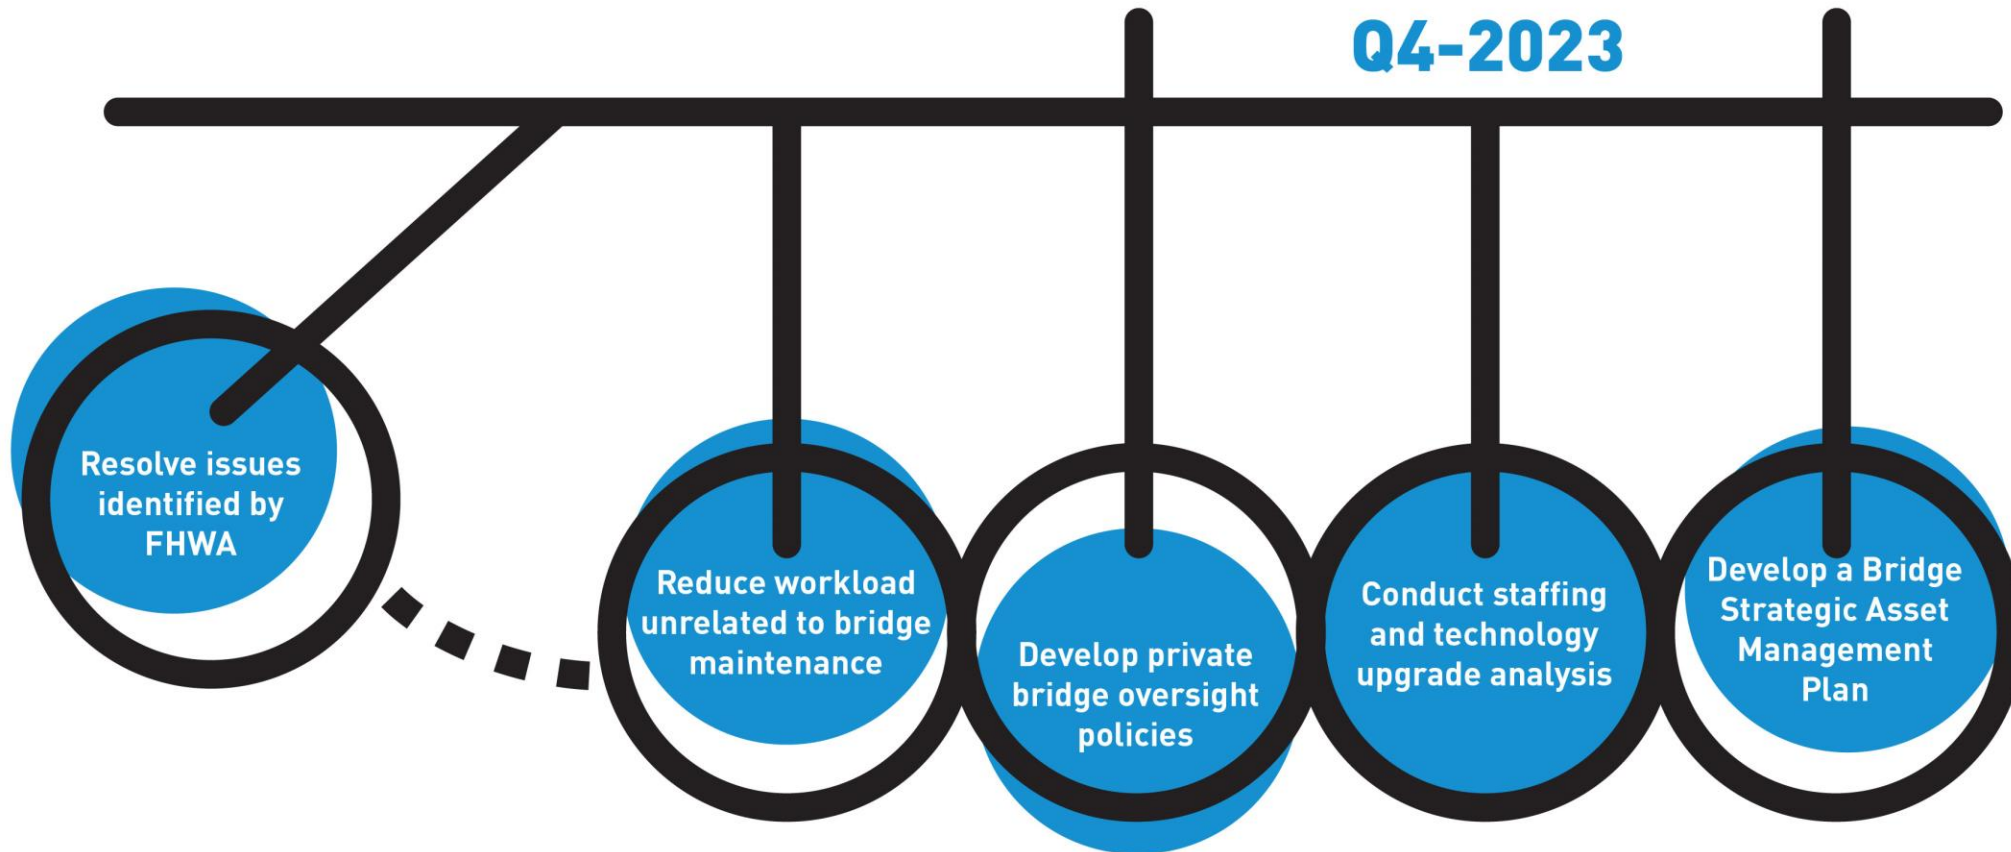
Q4-2023

Resolve issues identified by FHWA

Reduce workload unrelated to bridge maintenance

Develop private bridge oversight policies

Conduct staffing and technology upgrade analysis

Develop a Bridge Strategic Asset Management Plan